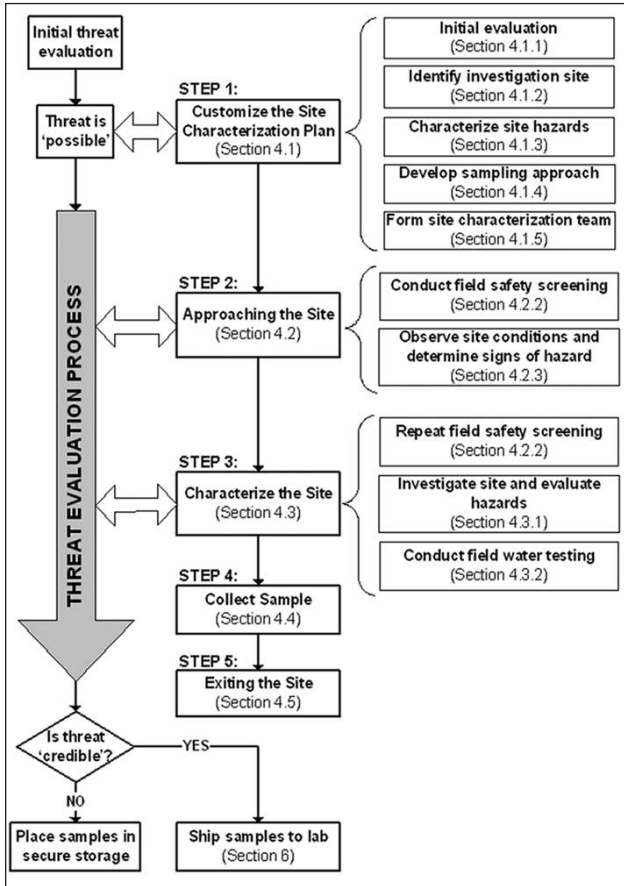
Initial threat evaluation

Threat is 'possible'

STEP 1:
Customize the Site Characterization Plan
(Section 4.1)

Initial evaluation
(Section 4.1.1)

Identify investigation site
(Section 4.1.2)

Characterize site hazards
(Section 4.1.3)

Develop sampling approach
(Section 4.1.4)

Form site characterization team
(Section 4.1.5)

THREAT EVALUATION PROCESS

STEP 2:
Approaching the Site
(Section 4.2)

Conduct field safety screening
(Section 4.2.2)

Observe site conditions and determine signs of hazard
(Section 4.2.3)

STEP 3:
Characterize the Site
(Section 4.3)

Repeat field safety screening
(Section 4.2.2)

Investigate site and evaluate hazards
(Section 4.3.1)

Conduct field water testing
(Section 4.3.2)

STEP 4:
Collect Sample
(Section 4.4)

STEP 5:
Exiting the Site
(Section 4.5)

Is threat 'credible'?

YES

NO

Place samples in secure storage

Ship samples to lab
(Section 6)